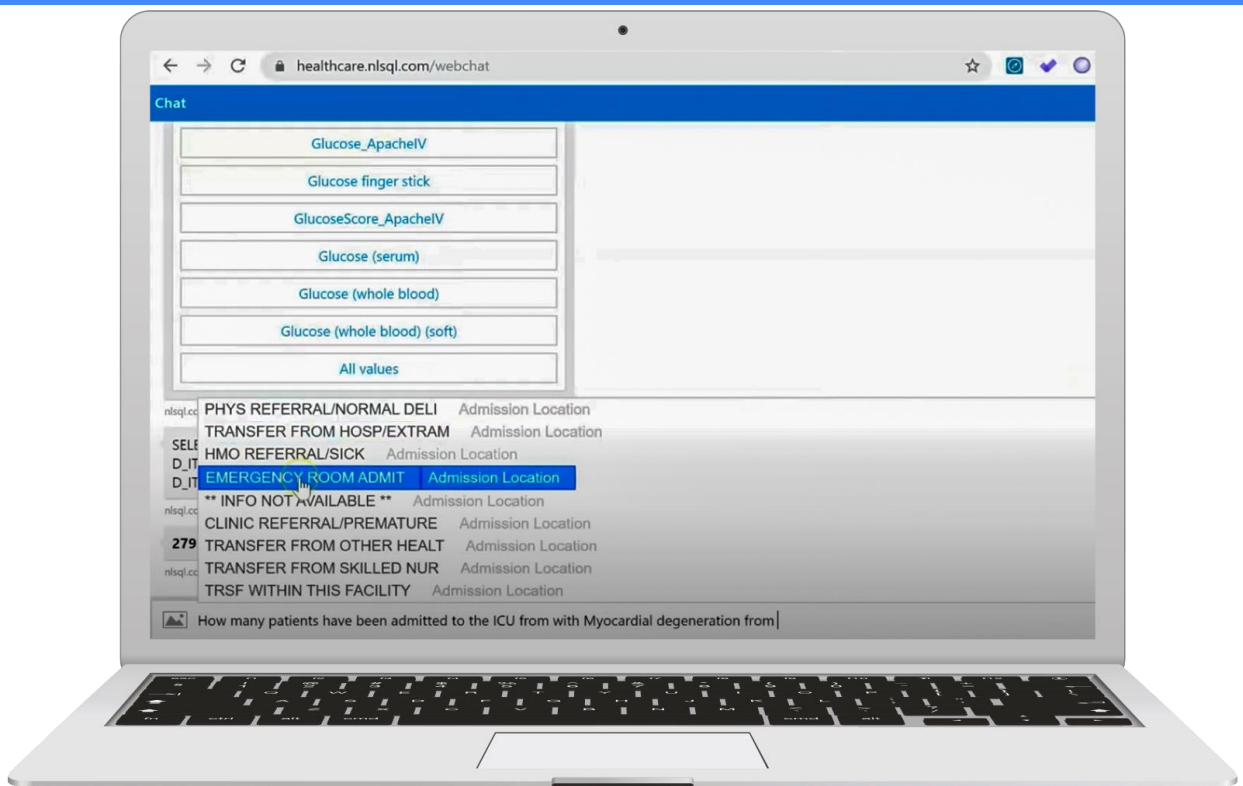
healthcare.nlsql.com/webchat

Chat

Glucose_ApacheIV

Glucose finger stick

GlucoseScore_ApacheIV

Glucose (serum)

Glucose (whole blood)

Glucose (whole blood) (soft)

All values

nlsql.co

SELE
D_IT
D_IT

nlsql.co

279

nlsql.co

PHYS REFERRAL/NORMAL DELI Admission Location
TRANSFER FROM HOSP/EXTRAM Admission Location
HMO REFERRAL/SICK Admission Location
EMERGENCY ROOM ADMIT Admission Location
** INFO NOT AVAILABLE ** Admission Location
CLINIC REFERRAL/PREMATURE Admission Location
TRANSFER FROM OTHER HEALT Admission Location
TRANSFER FROM SKILLED NUR Admission Location
TRSF WITHIN THIS FACILITY Admission Location

How many patients have been admitted to the ICU from with Myocardial degeneration from